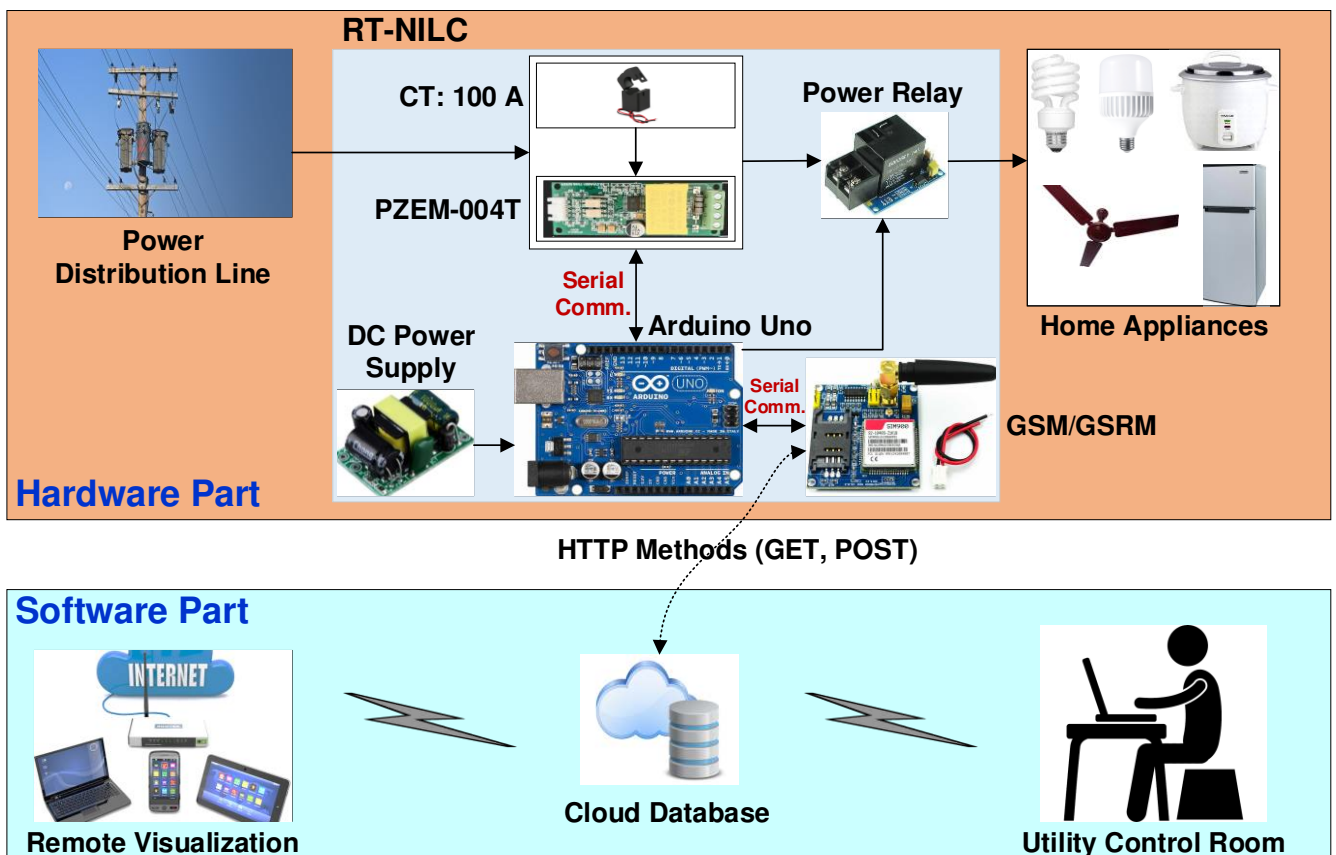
RT-NILC

CT: 100 A

PZEM-004T

Power Relay

Power Distribution Line

Home Appliances

Serial Comm.

Arduino Uno

DC Power Supply

DIGITAL (PWM~)

ARDUINO

UNO

Serial Comm.

GSM/GSRM

SIM900

Hardware Part

HTTP Methods (GET, POST)

Software Part

INTERNET

Remote Visualization

Cloud Database

Utility Control Room